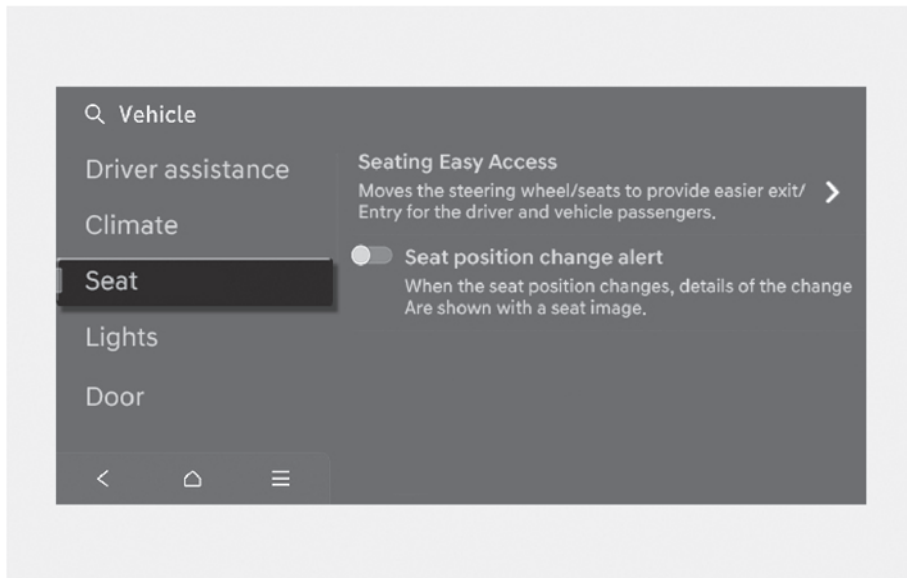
Vehicle

Driver assistance

Climate

Seat

Lights

Door

Seating Easy Access

Moves the steering wheel/seats to provide easier exit/ Entry for the driver and vehicle passengers.

Seat position change alert

When the seat position changes, details of the change Are shown with a seat image.